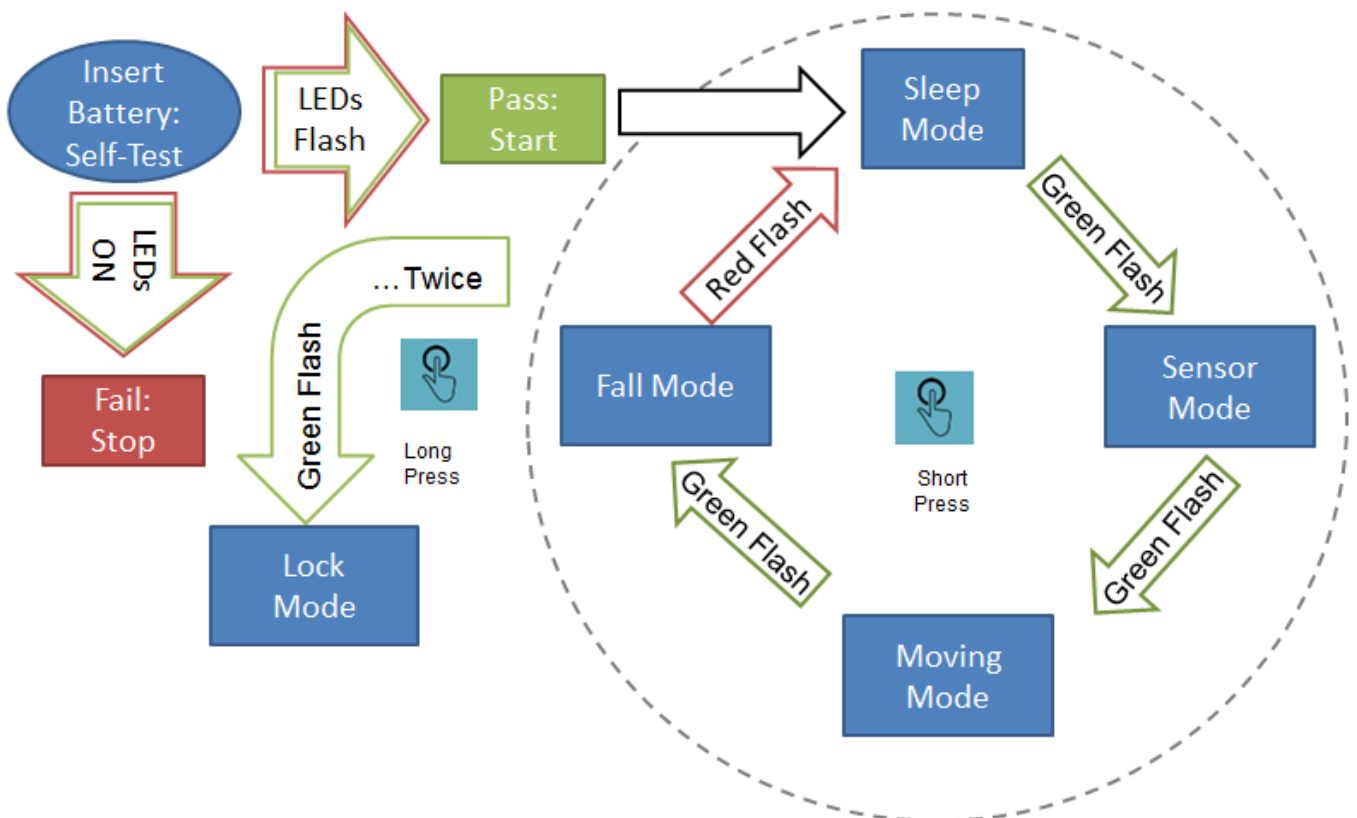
Insert Battery: Self-Test

LEDs Flash

Pass: Start

Sleep Mode

LEDs ON

Fail: Stop

…Twice

Green Flash

Long Press

Red Flash

Green Flash

Fall Mode

Short Press

Sensor Mode

Green Flash

Green Flash

Lock Mode

Moving Mode